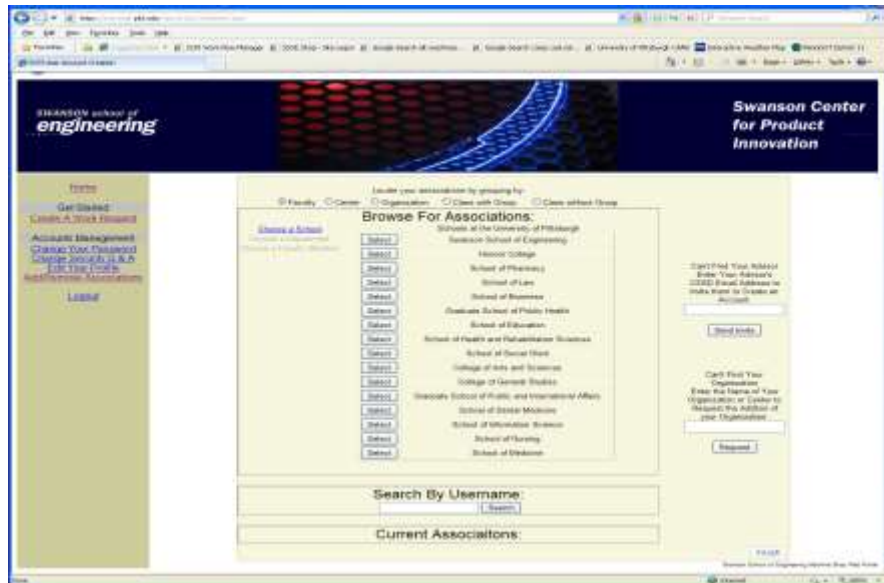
SWANSON school of engineering

Swanson Center for Product Innovation

Home

Get Started
Create A Work Request

Account Management
Change Your Password
Change Security Q & A
Edit Your Profile
Add/Remove Associations

Logout

Locate your associations by grouping by:
Faculty Center Organization Class with Group Class without Group

Browse For Associations:

Choose a School

| | Schools at the University of Pittsburgh |
|---|---|
| Select | Swanson School of Engineering |
| Select | Honors College |
| Select | School of Pharmacy |
| Select | School of Law |
| Select | School of Business |
| Select | Graduate School of Public Health |
| Select | School of Education |
| Select | School of Health and Rehabilitation Sciences |
| Select | School of Social Work |
| Select | College of Arts and Sciences |
| Select | College of General Studies |
| Select | Graduate School of Public and International Affairs |
| Select | School of Dental Medicine |
| Select | School of Information Sciences |
| Select | School of Nursing |
| Select | School of Medicine |

Can't Find Your Advisor
Enter Your Advisor's COSD Email Address to Invite them to Create an Account

Send Invite

Can't Find Your Organization
Enter the Name of Your Organization or Center to Request the Addition of your Organization

Request

Search By Username:
Search

Current Associaitons: